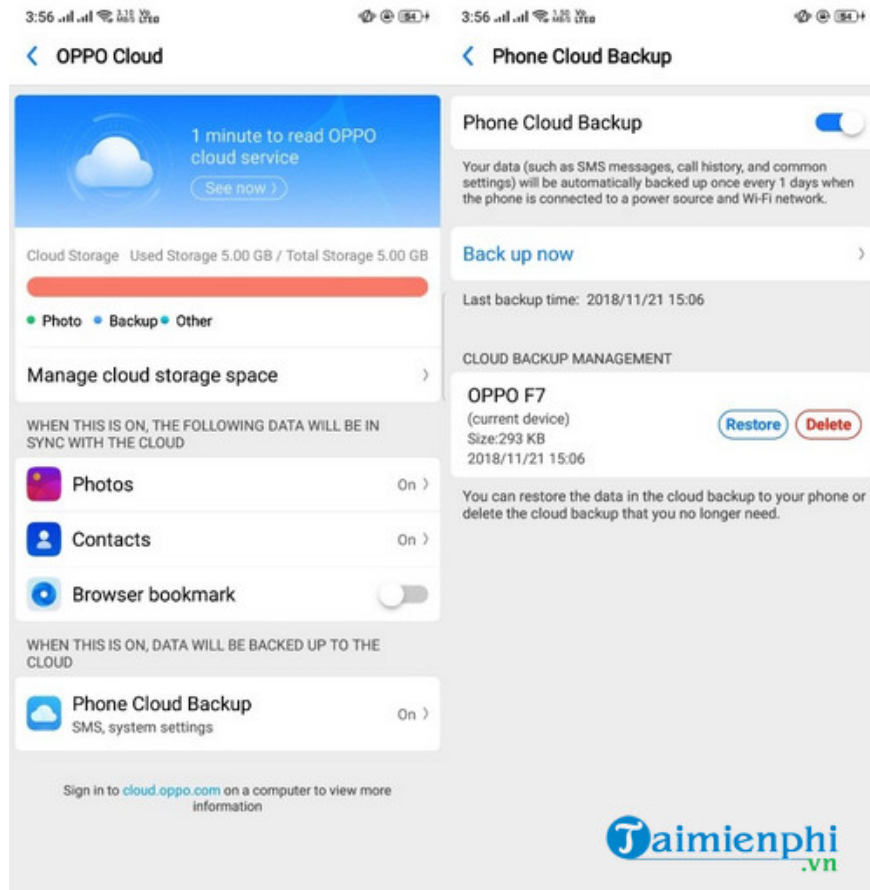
3:56 54

< OPPO Cloud

1 minute to read OPPO cloud service

See now >

Cloud Storage Used Storage 5.00 GB / Total Storage 5.00 GB

• Photo • Backup • Other

Manage cloud storage space >

WHEN THIS IS ON, THE FOLLOWING DATA WILL BE IN SYNC WITH THE CLOUD

Photos On >

Contacts On >

Browser bookmark

WHEN THIS IS ON, DATA WILL BE BACKED UP TO THE CLOUD

Phone Cloud Backup
SMS, system settings On >

Sign in to cloud.oppo.com on a computer to view more information

3:56 54

< Phone Cloud Backup

Phone Cloud Backup

Your data (such as SMS messages, call history, and common settings) will be automatically backed up once every 1 days when the phone is connected to a power source and Wi-Fi network.

Back up now >

Last backup time: 2018/11/21 15:06

CLOUD BACKUP MANAGEMENT

OPPO F7
(current device)
Size:293 KB
2018/11/21 15:06

Restore Delete

You can restore the data in the cloud backup to your phone or delete the cloud backup that you no longer need.

Taimienphi
.vn